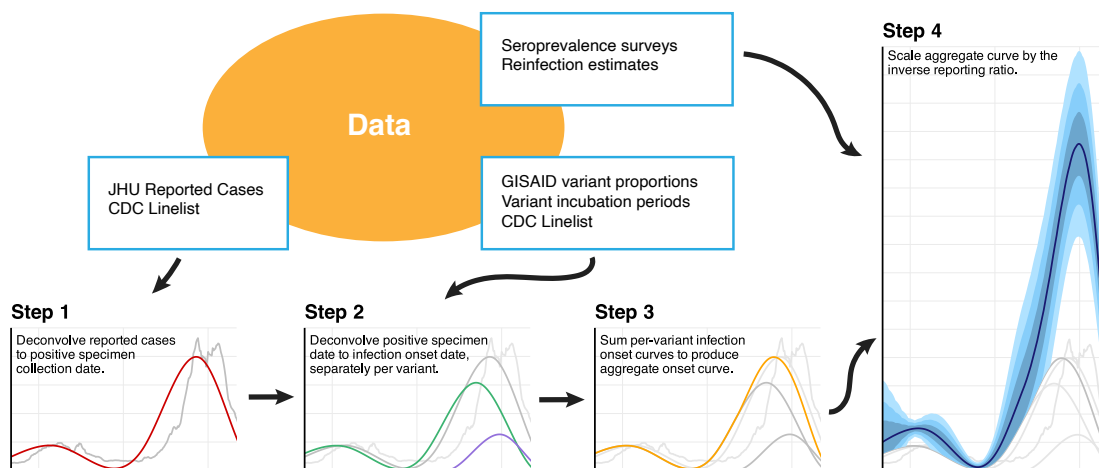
Data

Seroprevalence surveys
Reinfection estimates

JHU Reported Cases
CDC Linelist

GISAID variant proportions
Variant incubation periods
CDC Linelist

Step 1
Deconvolve reported cases to positive specimen collection date.

Step 2
Deconvolve positive specimen date to infection onset date, separately per variant.

Step 3
Sum per-variant infection onset curves to produce aggregate onset curve.

Step 4
Scale aggregate curve by the inverse reporting ratio.